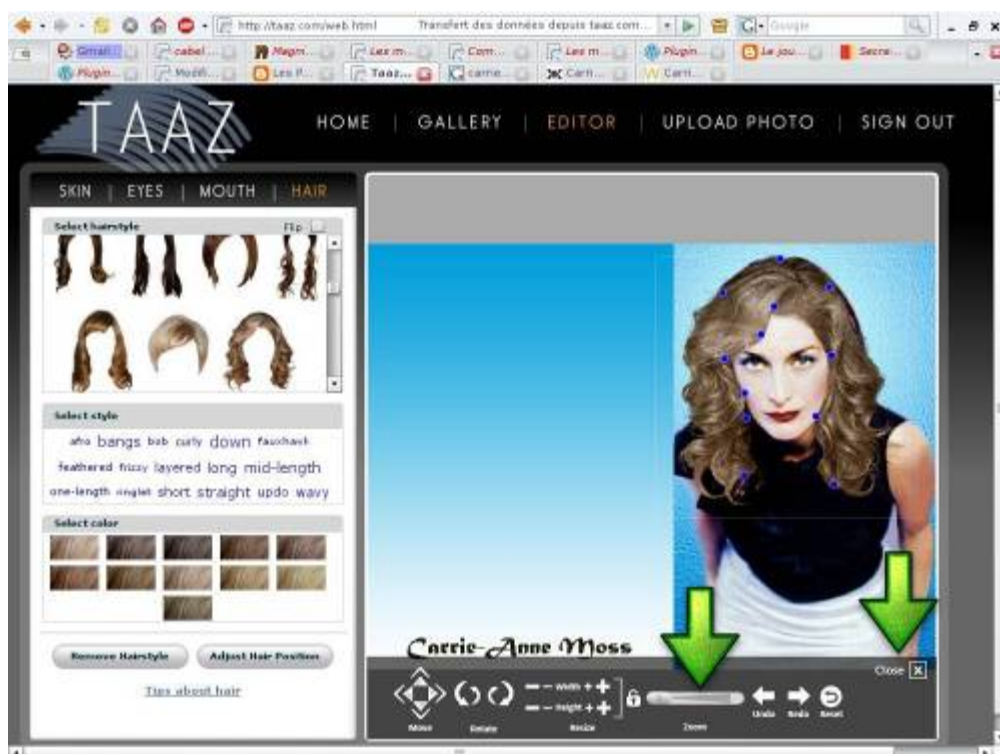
http://taaz.com/web.html Transfert des données depuis taaz.com...

Gmail... cabel... Magn... Les m... Com... Les m... Plugin... Le jou... Secre...
Plugin... Modif... Les P... Taaz... carne... Carn... Carn...

TAAZ

HOME | GALLERY | EDITOR | UPLOAD PHOTO | SIGN OUT

SKIN | EYES | MOUTH | HAIR

Select hairstyle
Flip

Select style
afro bangs bob curly down fauxhawk feathered frizzy layered long mid-length one-length ringlet short straight updo wavy

Select color

Remove Hairstyle
Adjust Hair Position

Tips about hair

Carrie-Anne Moss

Close

Move
Rotate
Width
Height
Resize
Zoom
Undo
Redo
Reset